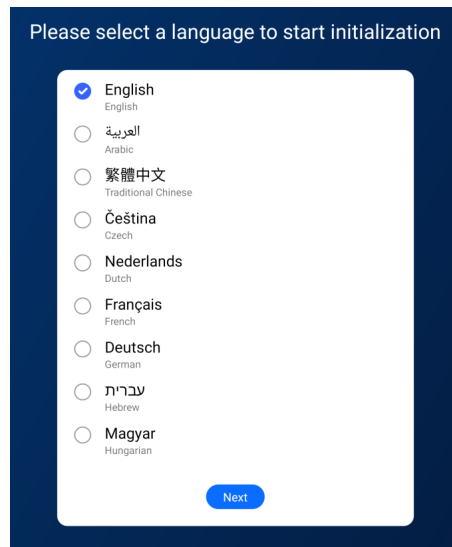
Please select a language to start initialization

English
English

العربية
Arabic

繁體中文
Traditional Chinese

Čeština
Czech

Nederlands
Dutch

Français
French

Deutsch
German

עברית
Hebrew

Magyar
Hungarian

Next